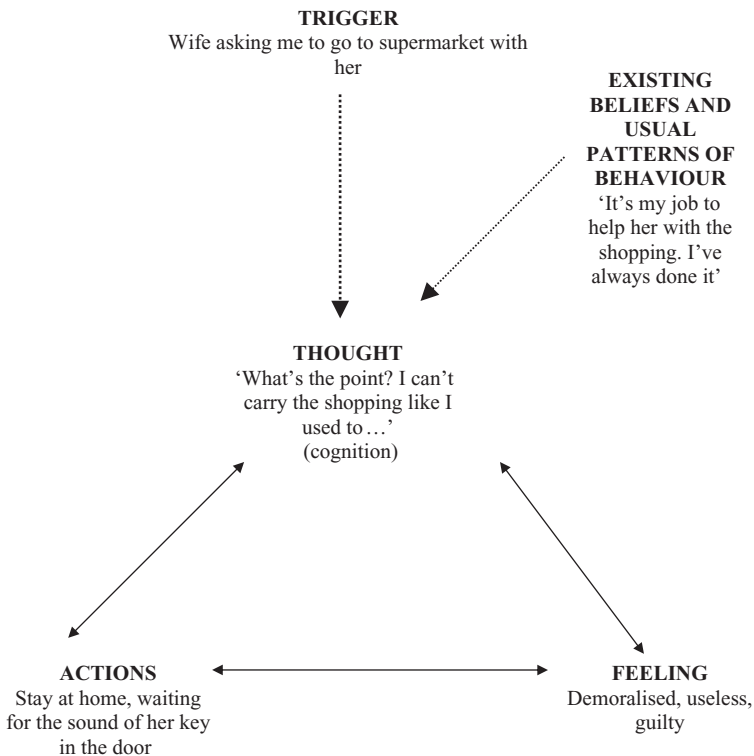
TRIGGER
Wife asking me to go to supermarket with her

EXISTING BELIEFS AND USUAL PATTERNS OF BEHAVIOUR
'It's my job to help her with the shopping. I've always done it'

THOUGHT
'What's the point? I can't carry the shopping like I used to…'
(cognition)

ACTIONS
Stay at home, waiting for the sound of her key in the door

FEELING
Demoralised, useless, guilty